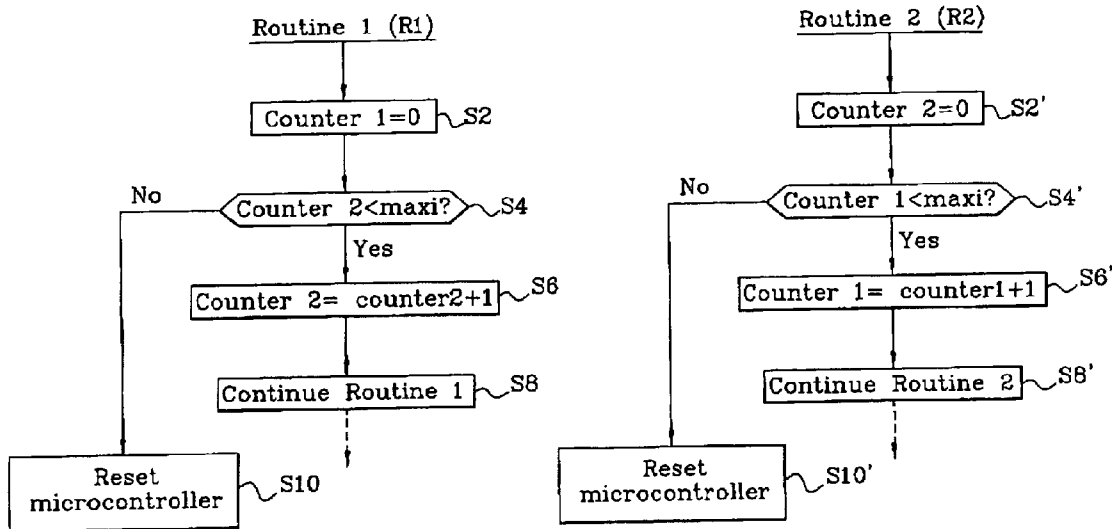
Routine 1 (R1)

Counter 1=0 S2

No

Counter 2<maxi? S4

Yes

Counter 2= counter2+1 S6

Continue Routine 1 S8

Reset microcontroller S10

Routine 2 (R2)

Counter 2=0 S2'

No

Counter 1<maxi? S4'

Yes

Counter 1= counter1+1 S6'

Continue Routine 2 S8'

Reset microcontroller S10'